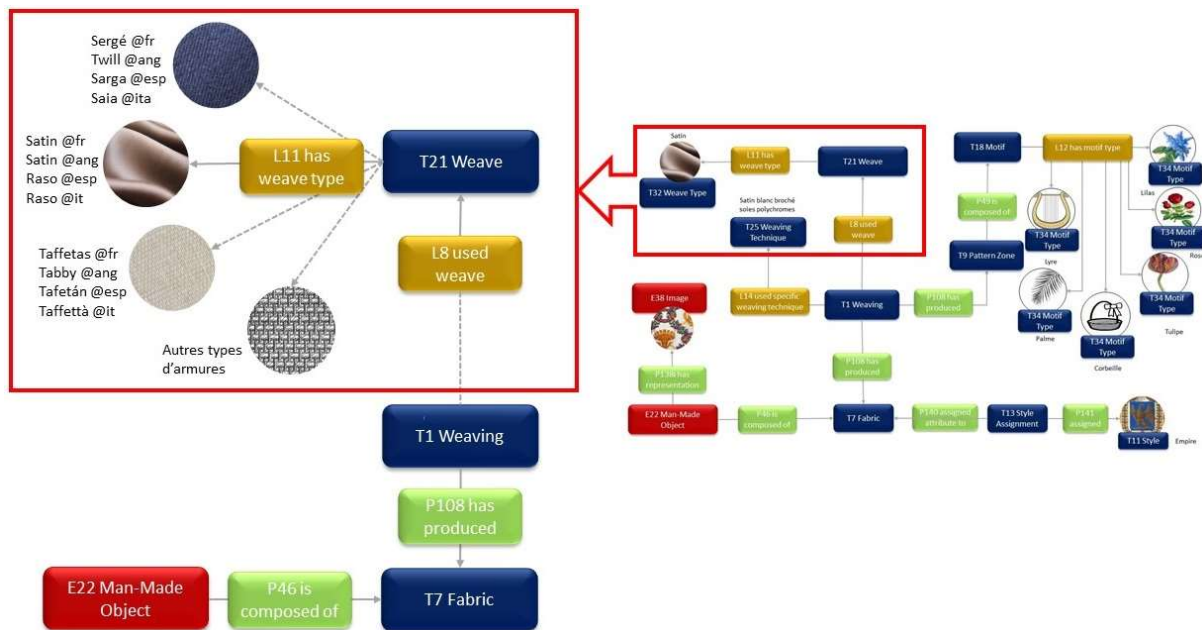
Sergé @fr
Twill @ang
Sarga @esp
Saia @ita

Satin @fr
Satin @ang
Raso @esp
Raso @it

L11 has weave type

T21 Weave

Taffetas @fr
Tabby @ang
Tafetán @esp
Taffettà @it

L8 used weave

Autres types d'armures

T1 Weaving

P108 has produced

E22 Man-Made Object

P46 is composed of

T7 Fabric

Satin

L11 has weave type

T21 Weave

T32 Weave Type

Satin blanc broché soies polychromes

T25 Weaving Technique

L8 used weave

T18 Motif

L12 has motif type

T34 Motif Type

Lilas

T34 Motif Type

Rose

P49 is composed of

T34 Motif Type

Lyre

T34 Motif Type

T9 Pattern Zone

T34 Motif Type

Tulipe

E38 Image

L14 used specific weaving technique

T1 Weaving

P108 has produced

T34 Motif Type

Palme

T34 Motif Type

Corbeille

P138 has representation

P108 has produced

E22 Man-Made Object

P46 is composed of

T7 Fabric

P140 assigned attribute to

T13 Style Assignment

P141 assigned

T11 Style

Empire